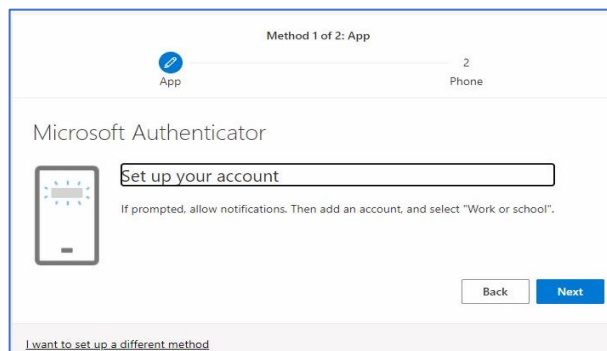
Method 1 of 2: App

App

2

Phone

Microsoft Authenticator

Set up your account

If prompted, allow notifications. Then add an account, and select "Work or school".

Back

Next

I want to set up a different method